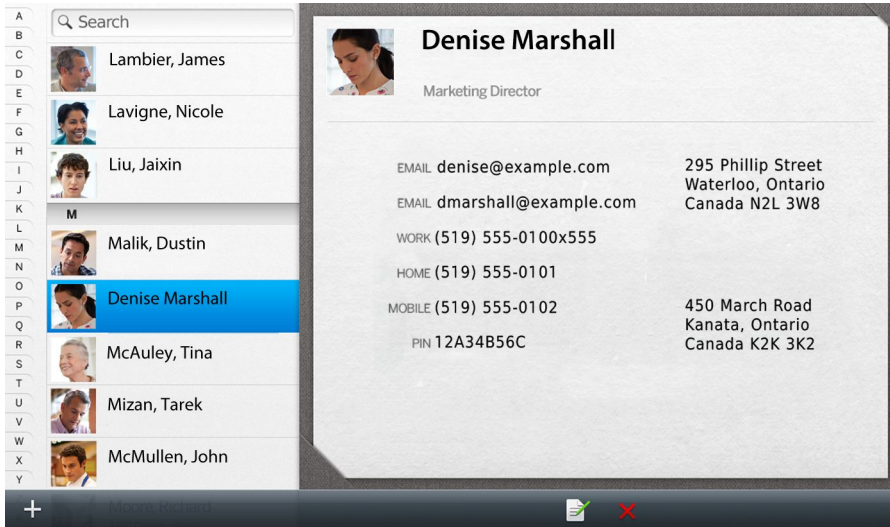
A
B
C
D
E
F
G
H
I
J
K
L
M
N
O
P
Q
R
S
T
U
V
W
X
Y

Search

Lambier, James

Lavigne, Nicole

Liu, Jaixin

M

Malik, Dustin

Denise Marshall

McAuley, Tina

Mizan, Tarek

McMullen, John

Moore, Richard

Denise Marshall

Marketing Director

EMAIL denise@example.com

EMAIL dmarshall@example.com

WORK (519) 555-0100x555

HOME (519) 555-0101

MOBILE (519) 555-0102

PIN 12A34B56C

295 Phillip Street
Waterloo, Ontario
Canada N2L 3W8

450 March Road
Kanata, Ontario
Canada K2K 3K2

+